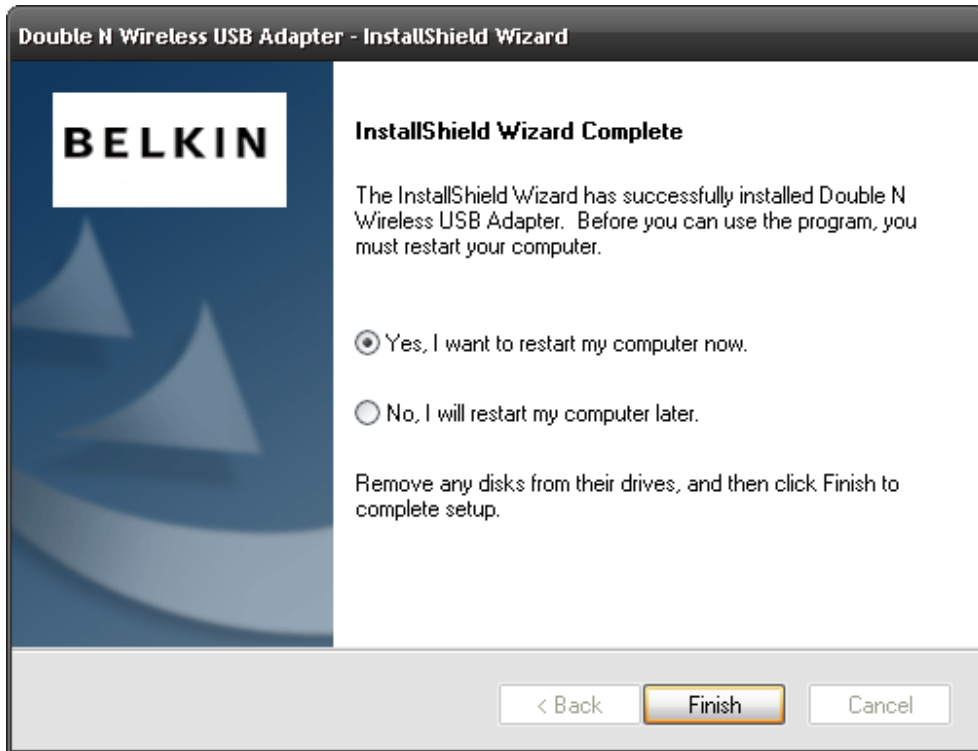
Double N Wireless USB Adapter - InstallShield Wizard

BELKIN

InstallShield Wizard Complete

The InstallShield Wizard has successfully installed Double N Wireless USB Adapter. Before you can use the program, you must restart your computer.

Yes, I want to restart my computer now.

No, I will restart my computer later.

Remove any disks from their drives, and then click Finish to complete setup.

< Back

Finish

Cancel